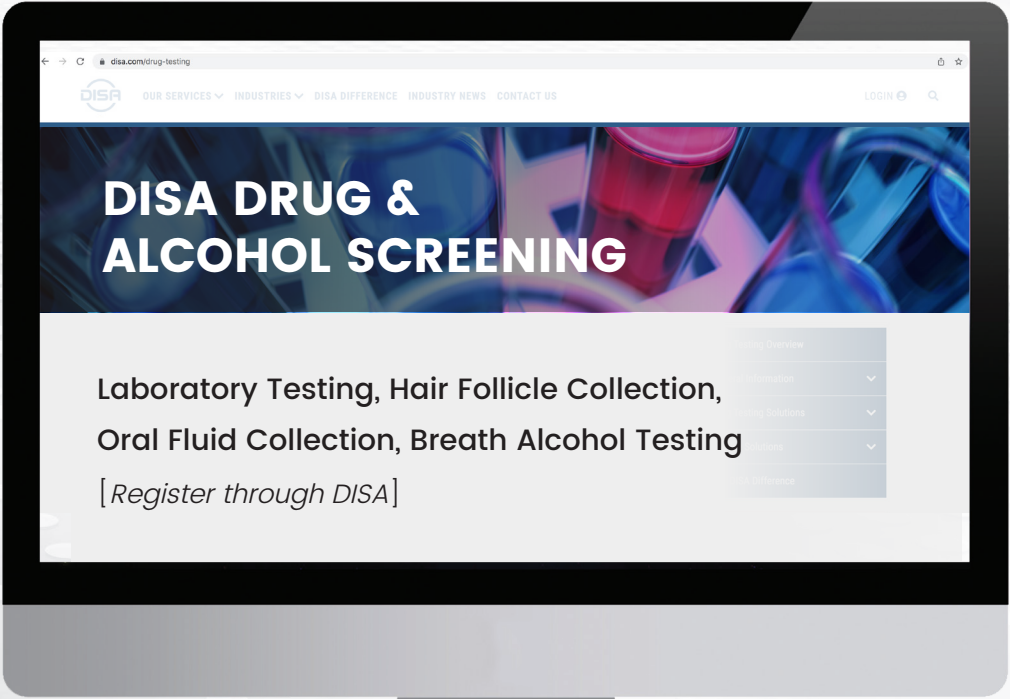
disa.com/drug-testing

DISA OUR SERVICES INDUSTRIES DISA DIFFERENCE INDUSTRY NEWS CONTACT US LOGIN

DISA DRUG & ALCOHOL SCREENING

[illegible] Overview
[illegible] Information
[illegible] Solutions
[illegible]
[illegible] Difference

Laboratory Testing, Hair Follicle Collection, Oral Fluid Collection, Breath Alcohol Testing

[Register through DISA]